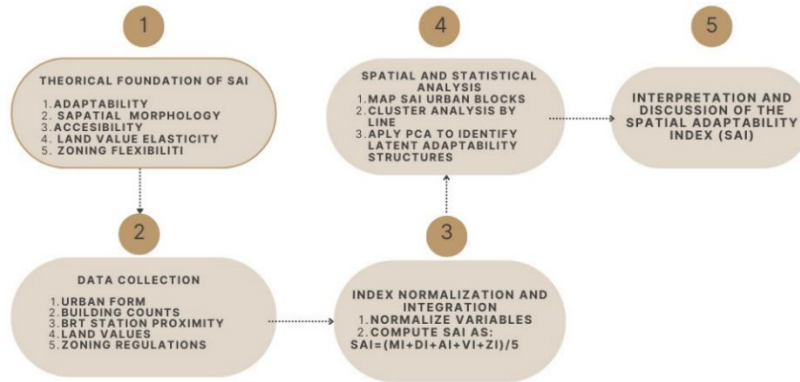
1

THEORICAL FOUNDATION OF SAI

1. ADAPTABILITY
2. SAPATIAL MORPHOLOGY
3. ACCESIBILITY
4. LAND VALUE ELASTICITY
5. ZONING FLEXIBILITI

2

DATA COLLECTION

1. URBAN FORM
2. BUILDING COUNTS
3. BRT STATION PROXIMITY
4. LAND VALUES
5. ZONING REGULATIONS

3

INDEX NORMALIZATION AND INTEGRATION

1. NORMALIZE VARIABLES
2. COMPUTE SAI AS:
SAI=(MI+DI+AI+VI+ZI)/5

4

SPATIAL AND STATISTICAL ANALYSIS

1. MAP SAI URBAN BLOCKS
2. CLUSTER ANALYSIS BY LINE
3. APLY PCA TO IDENTIFY LATENT ADAPTABILITY STRUCTURES

5

INTERPRETATION AND DISCUSSION OF THE SPATIAL ADAPTABILITY INDEX (SAI)